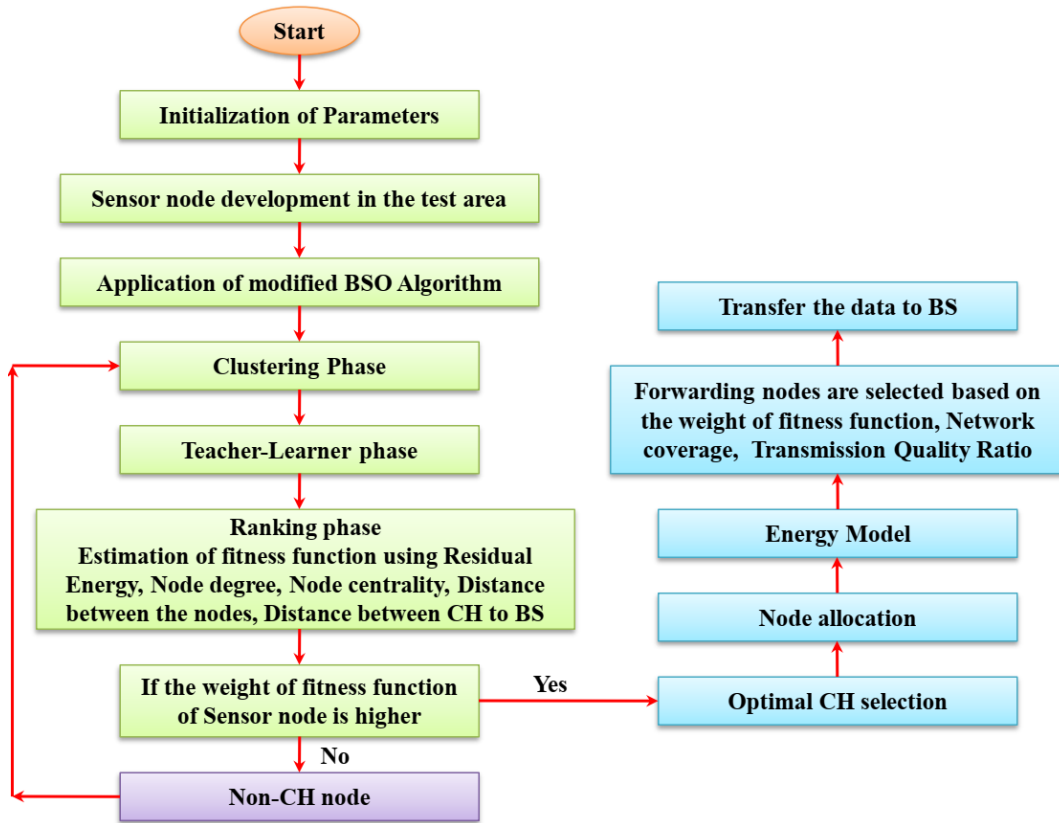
Start

Initialization of Parameters

Sensor node development in the test area

Application of modified BSO Algorithm

Clustering Phase

Teacher-Learner phase

Ranking phase
Estimation of fitness function using Residual Energy, Node degree, Node centrality, Distance between the nodes, Distance between CH to BS

If the weight of fitness function of Sensor node is higher

Yes

No

Non-CH node

Optimal CH selection

Node allocation

Energy Model

Forwarding nodes are selected based on the weight of fitness function, Network coverage, Transmission Quality Ratio

Transfer the data to BS